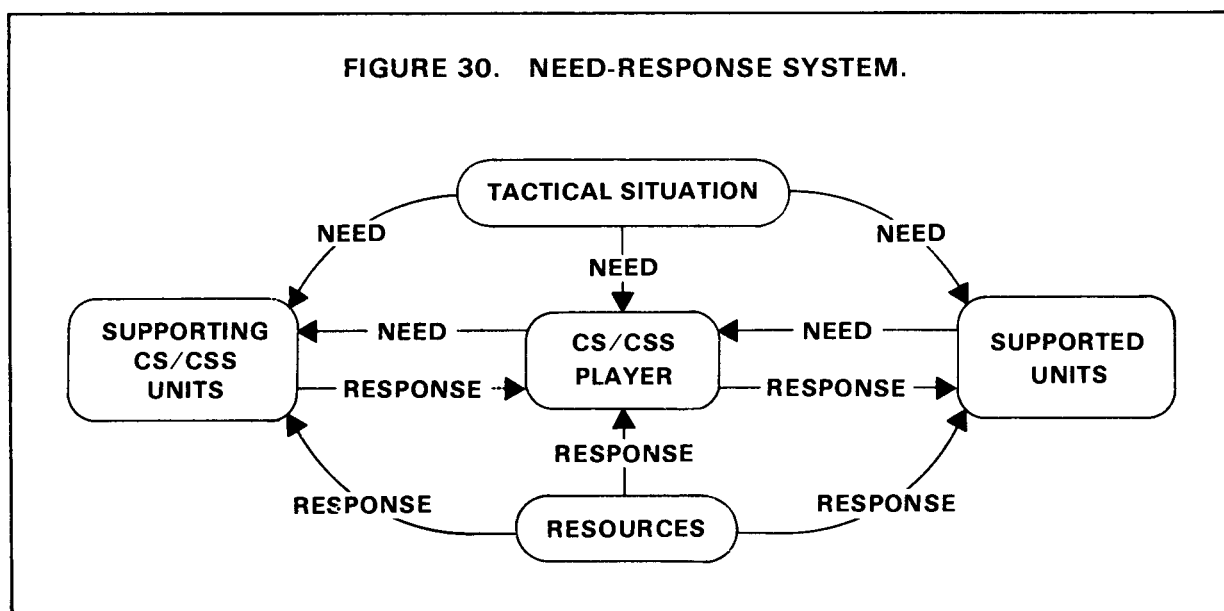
FIGURE 30. NEED-RESPONSE SYSTEM.

TACTICAL SITUATION

NEED

NEED

NEED

SUPPORTING CS/CSS UNITS

NEED

CS/CSS PLAYER

NEED

SUPPORTED UNITS

RESPONSE

RESPONSE

RESPONSE

RESPONSE

RESPONSE

RESOURCES